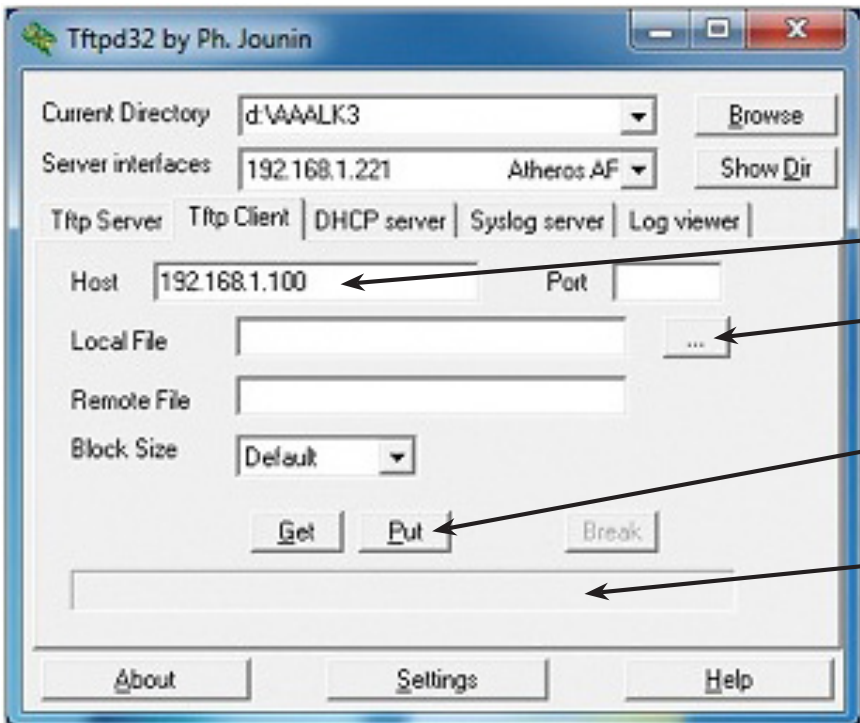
Tftpd32 by Ph. Jounin

Current Directory d:\AAALK3 Browse

Server interfaces 192.168.1.221 Atheros AF Show Dir

Tftp Server | Tftp Client | DHCP server | Syslog server | Log viewer

Host 192.168.1.100 Port

Local File ...

Remote File

Block Size Default

Get Put Break

About Settings Help